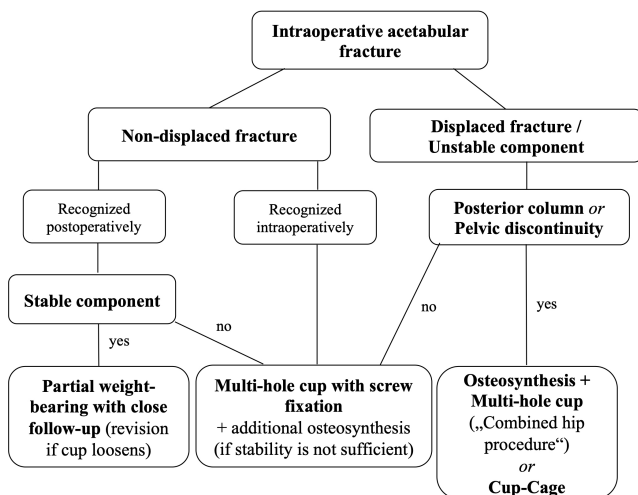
Intraoperative acetabular fracture

Non-displaced fracture

Displaced fracture / Unstable component

Recognized postoperatively

Recognized intraoperatively

Posterior column *or* Pelvic discontinuity

Stable component

no

no

yes

yes

Partial weight-bearing with close follow-up (revision if cup loosens)

Multi-hole cup with screw fixation + additional osteosynthesis (if stability is not sufficient)

Osteosynthesis + Multi-hole cup („Combined hip procedure“) *or* Cup-Cage